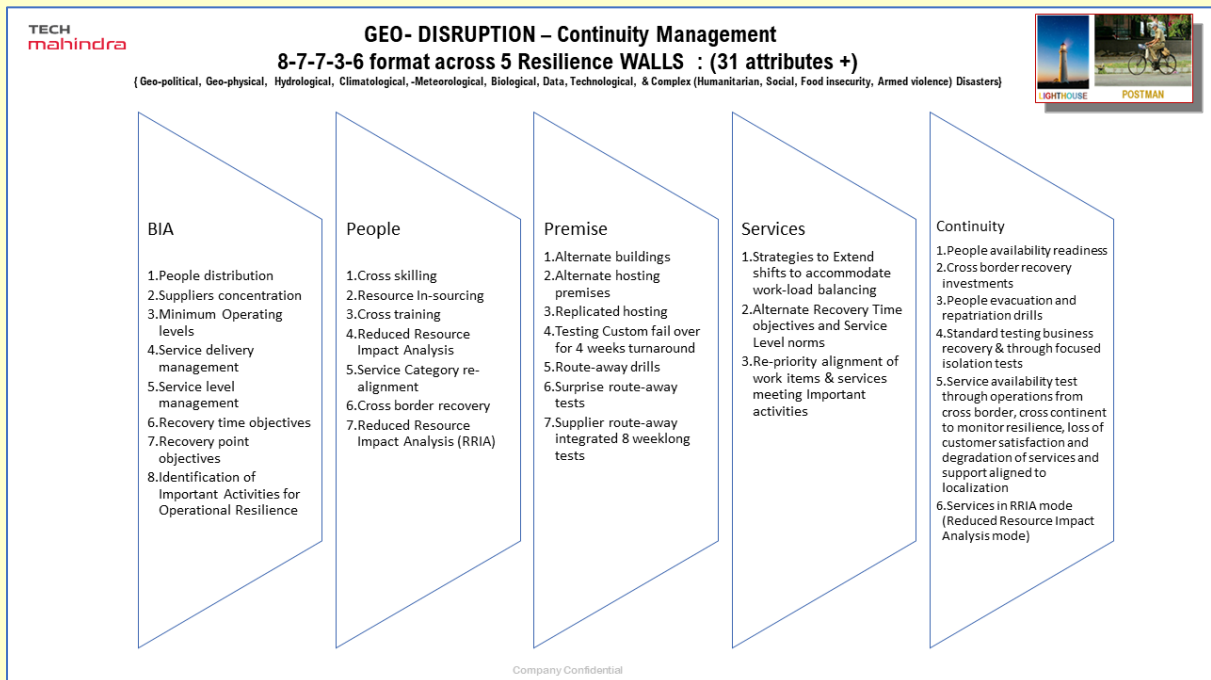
TECH mahindra

GEO- DISRUPTION – Continuity Management
8-7-7-3-6 format across 5 Resilience WALLS : (31 attributes +)
{ Geo-political, Geo-physical, Hydrological, Climatological, -Meteorological, Biological, Data, Technological, & Complex (Humanitarian, Social, Food insecurity, Armed violence) Disasters}

LIGHTHOUSE POSTMAN

BIA
1.People distribution
2.Suppliers concentration
3.Minimum Operating levels
4.Service delivery management
5.Service level management
6.Recovery time objectives
7.Recovery point objectives
8.Identification of Important Activities for Operational Resilience

People
1.Cross skilling
2.Resource In-sourcing
3.Cross training
4.Reduced Resource Impact Analysis
5.Service Category re-alignment
6.Cross border recovery
7.Reduced Resource Impact Analysis (RRIA)

Premise
1.Alternate buildings
2.Alternate hosting premises
3.Replicated hosting
4.Testing Custom fail over for 4 weeks turnaround
5.Route-away drills
6.Surprise route-away tests
7.Supplier route-away integrated 8 weeklong tests

Services
1.Strategies to Extend shifts to accommodate work-load balancing
2.Alternate Recovery Time objectives and Service Level norms
3.Re-priority alignment of work items & services meeting Important activities

Continuity
1.People availability readiness
2.Cross border recovery investments
3.People evacuation and repatriation drills
4.Standard testing business recovery & through focused isolation tests
5.Service availability test through operations from cross border, cross continent to monitor resilience, loss of customer satisfaction and degradation of services and support aligned to localization
6.Services in RRIA mode (Reduced Resource Impact Analysis mode)

Company Confidential